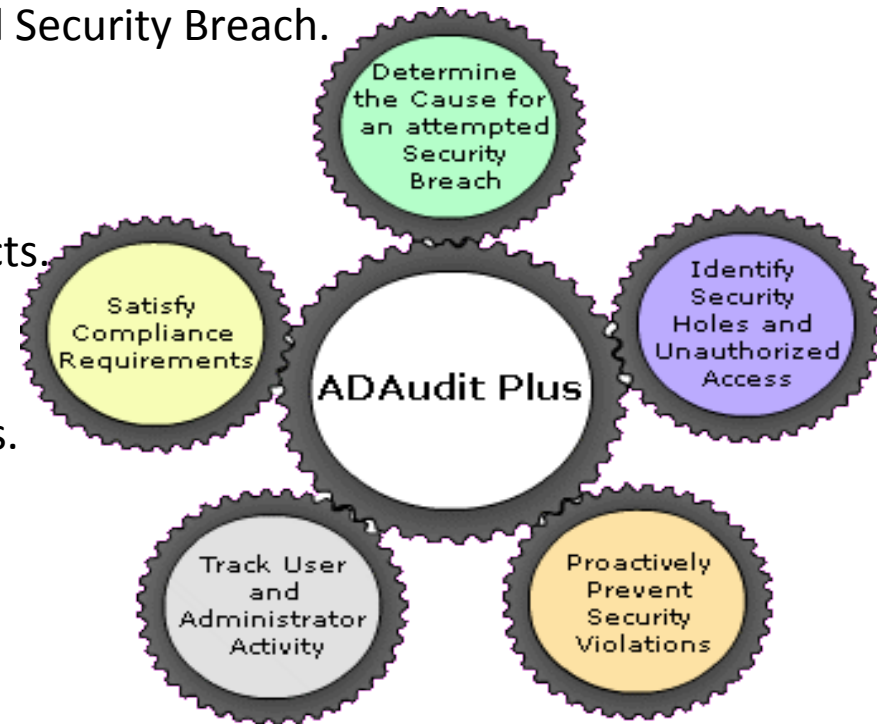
l Security Breach.

cts.

s.

Determine the Cause for an attempted Security Breach

Identify Security Holes and Unauthorized Access

Satisfy Compliance Requirements

ADAudit Plus

Track User and Administrator Activity

Proactively Prevent Security Violations